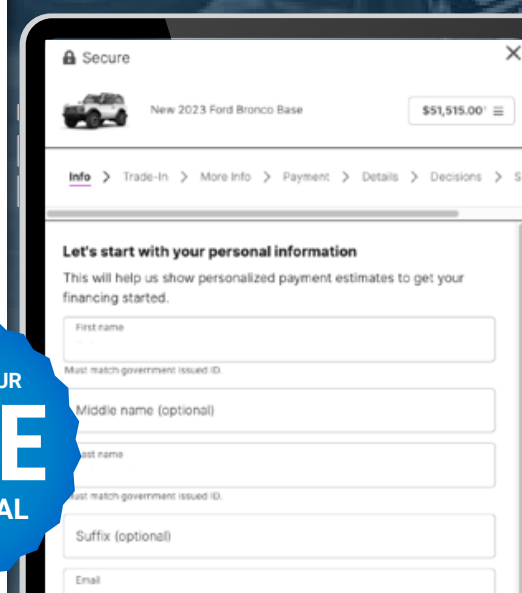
Secure

×

New 2023 Ford Bronco Base

$51,515.00' ≡

Info > Trade-In > More Info > Payment > Details > Decisions > S

Let's start with your personal information

This will help us show personalized payment estimates to get your financing started.

First name

Must match government issued ID.

Middle name (optional)

ast name

ust match government issued ID.

Suffix (optional)

Email

UR

E

AL